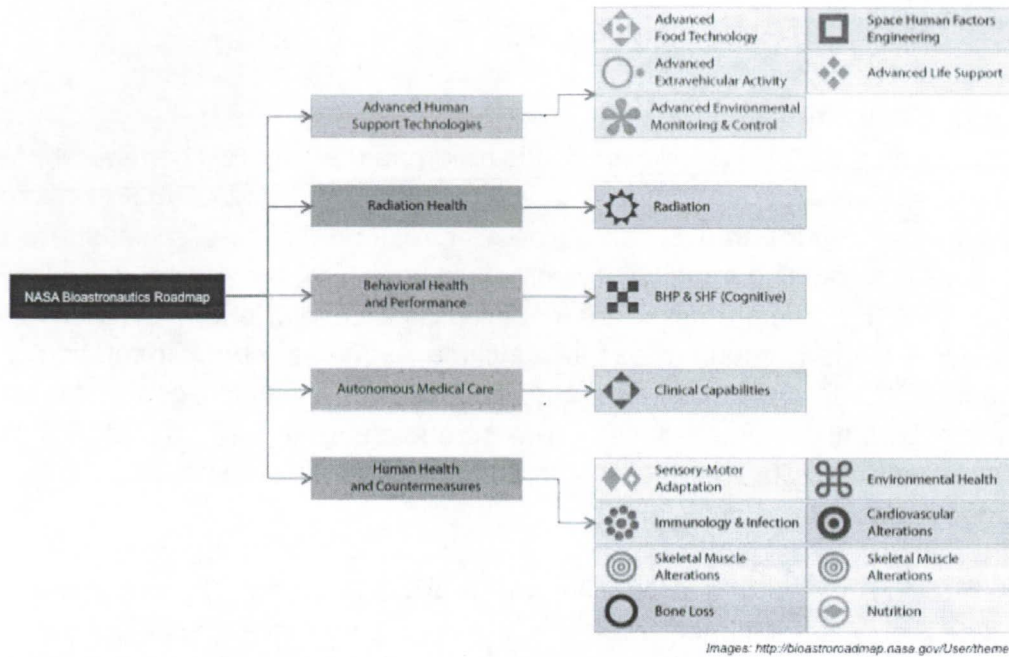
NASA Bioastronautics Roadmap

Advanced Human Support Technologies

Advanced Food Technology

Space Human Factors Engineering

Advanced Extravehicular Activity

Advanced Life Support

Advanced Environmental Monitoring & Control

Radiation Health

Radiation

Behavioral Health and Performance

BHP & SHF (Cognitive)

Autonomous Medical Care

Clinical Capabilities

Human Health and Countermeasures

Sensory-Motor Adaptation

Environmental Health

Immunology & Infection

Cardiovascular Alterations

Skeletal Muscle Alterations

Skeletal Muscle Alterations

Bone Loss

Nutrition

Images: http://bioastroroadmap.nasa.gov/User/theme